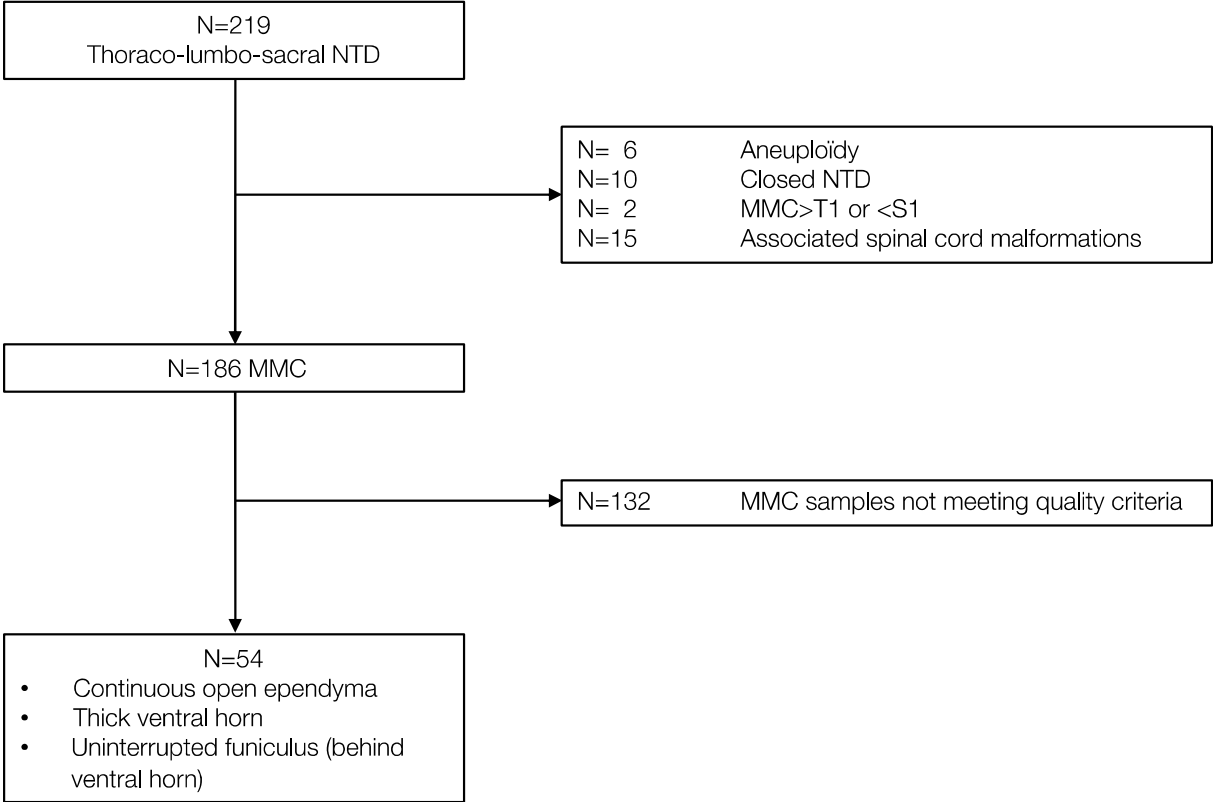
N=219
Thoraco-lumbo-sacral NTD

N= 6 Aneuploïdy
N=10 Closed NTD
N= 2 MMC>T1 or <S1
N=15 Associated spinal cord malformations

N=186 MMC

N=132 MMC samples not meeting quality criteria

N=54
• Continuous open ependyma
• Thick ventral horn
• Uninterrupted funiculus (behind ventral horn)